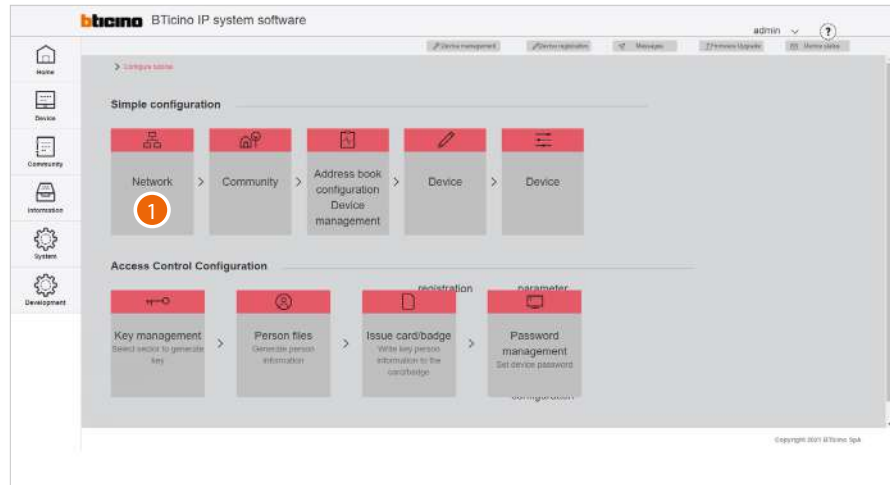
bticino BTicino IP system software

admin

?

Home

Device

Community

Information

System

Development

Device management

Device registration

Messages

Firmware Upgrade

Home page

> Configure tutorial

Simple configuration

Network

>

Community

>

Address book configuration Device management

>

Device

>

Device

1

Access Control Configuration

registration

parameter

Key management

Select sector to generate key

>

Person files

Generate person information

>

Issue card/badge

Write key person information to the card/badge

>

Password management

Set device password

configuration

Copyright 2021 BTicino SpA